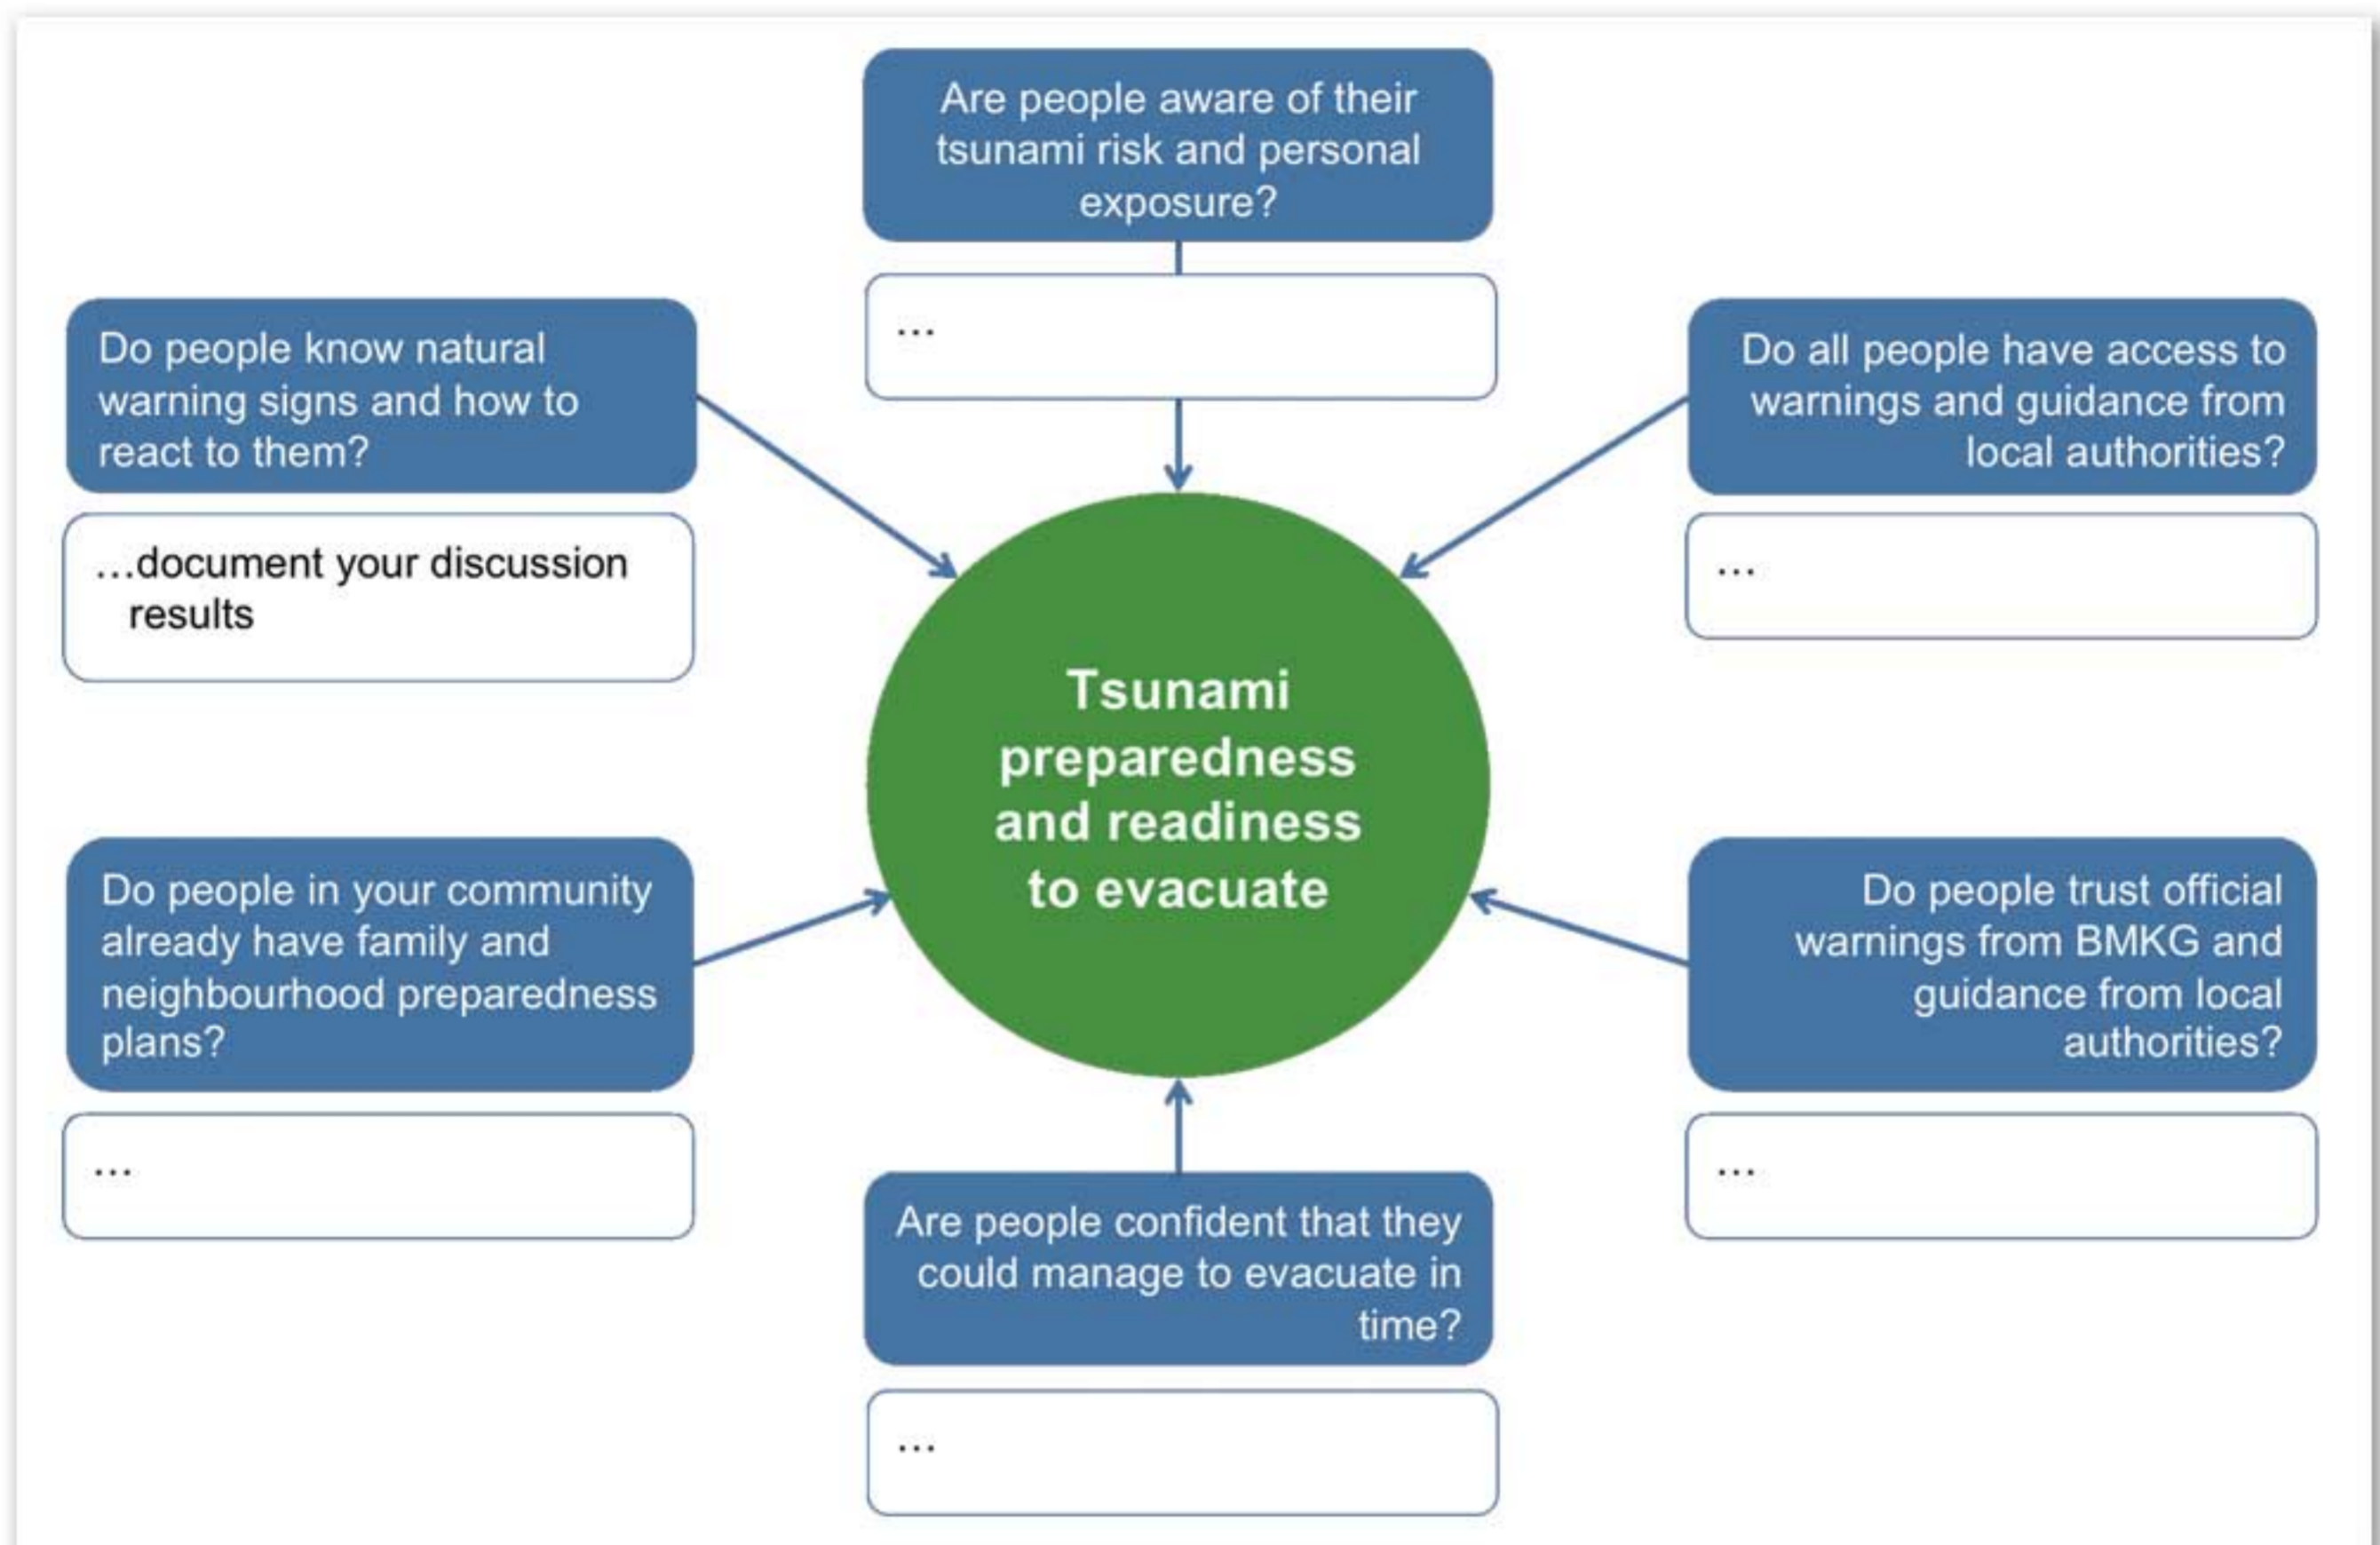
Are people aware of their tsunami risk and personal exposure?

...

Do people know natural warning signs and how to react to them?

...document your discussion results

Do all people have access to warnings and guidance from local authorities?

...

Tsunami preparedness and readiness to evacuate

Do people in your community already have family and neighbourhood preparedness plans?

...

Do people trust official warnings from BMKG and guidance from local authorities?

...

Are people confident that they could manage to evacuate in time?

...